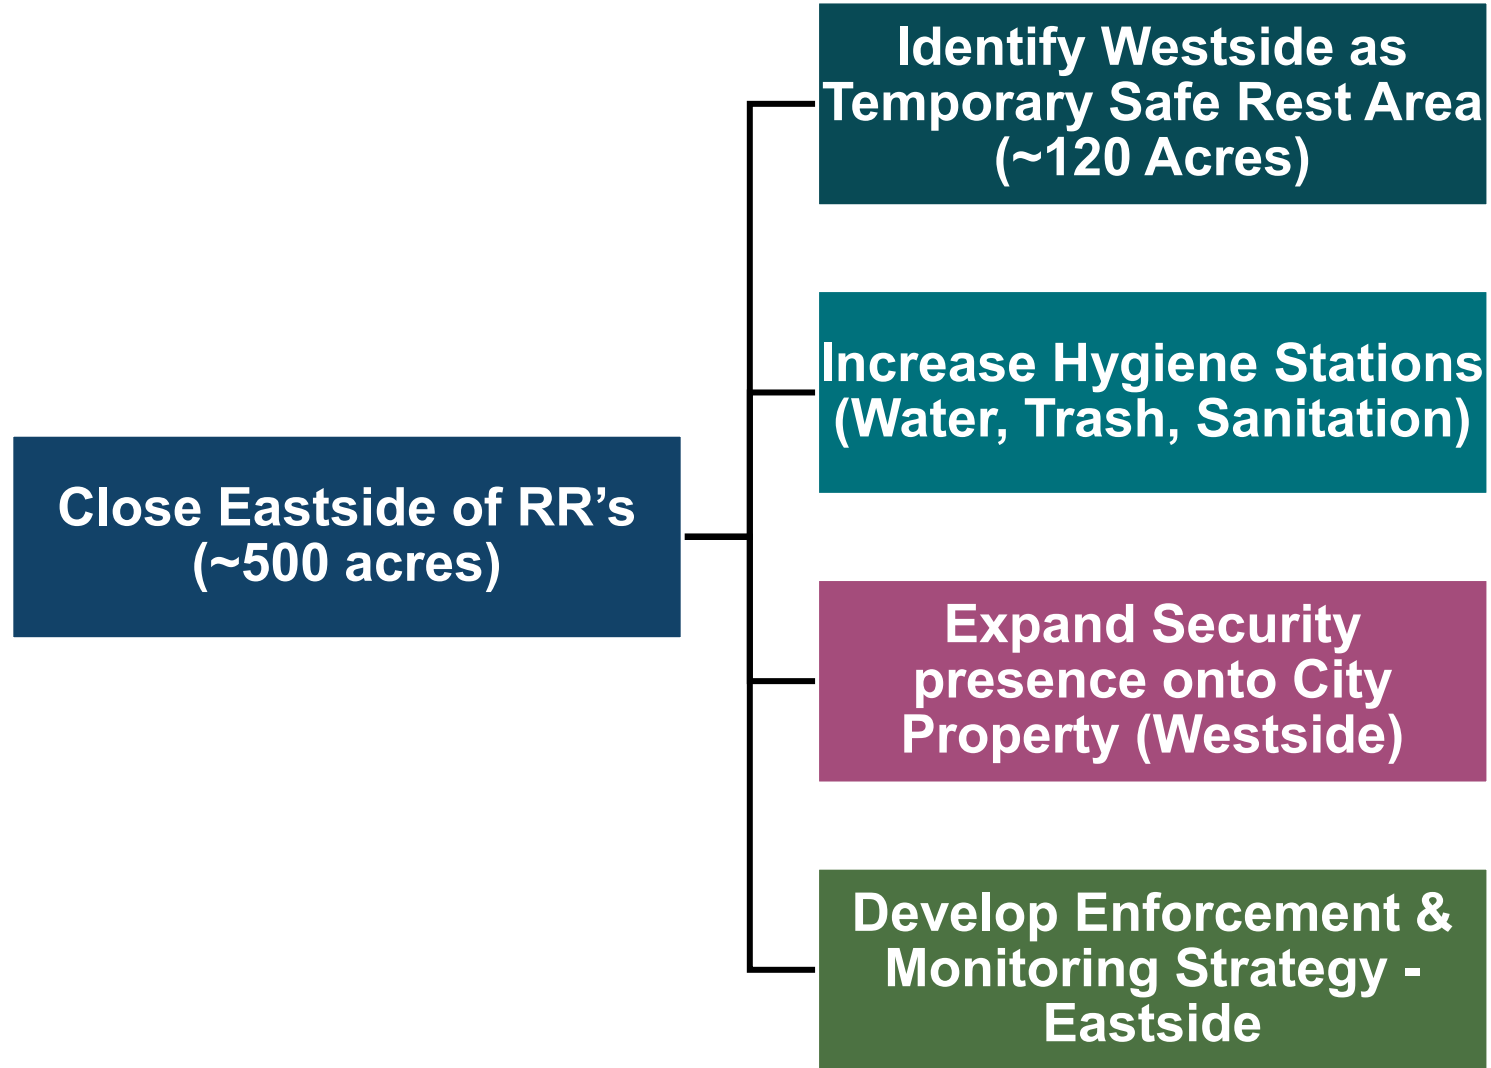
Close Eastside of RR’s (~500 acres)

Identify Westside as Temporary Safe Rest Area (~120 Acres)

Increase Hygiene Stations (Water, Trash, Sanitation)

Expand Security presence onto City Property (Westside)

Develop Enforcement & Monitoring Strategy - Eastside